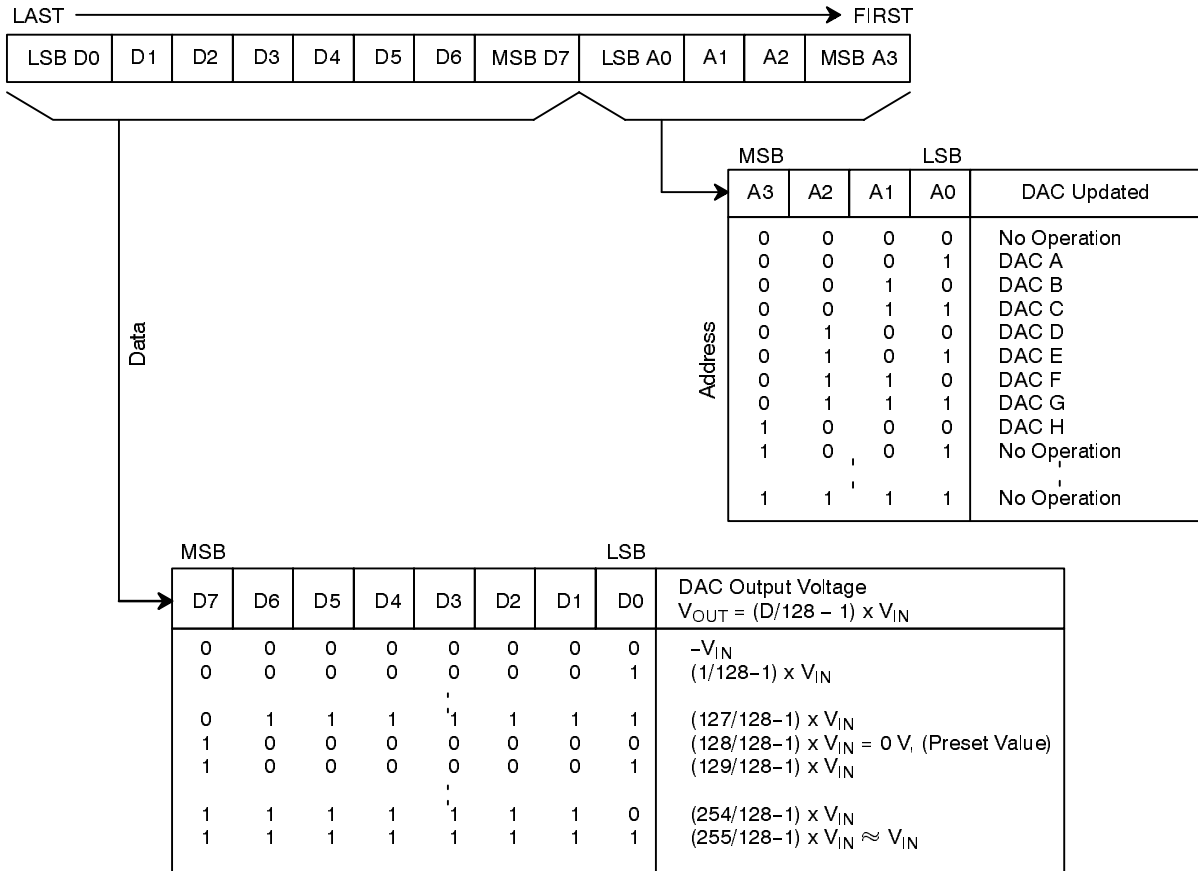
LAST → FIRST

| LSB D0 | D1 | D2 | D3 | D4 | D5 | D6 | MSB D7 | LSB A0 | A1 | A2 | MSB A3 |
|---|---|---|---|---|---|---|---|---|---|---|---|

Data

Address

MSB LSB

| A3 | A2 | A1 | A0 | DAC Updated |
|---|---|---|---|---|
| 0 | 0 | 0 | 0 | No Operation |
| 0 | 0 | 0 | 1 | DAC A |
| 0 | 0 | 1 | 0 | DAC B |
| 0 | 0 | 1 | 1 | DAC C |
| 0 | 1 | 0 | 0 | DAC D |
| 0 | 1 | 0 | 1 | DAC E |
| 0 | 1 | 1 | 0 | DAC F |
| 0 | 1 | 1 | 1 | DAC G |
| 1 | 0 | 0 | 0 | DAC H |
| 1 | 0 | 0 | 1 | No Operation |
| 1 | 1 | 1 | 1 | No Operation |

MSB LSB

| D7 | D6 | D5 | D4 | D3 | D2 | D1 | D0 | DAC Output Voltage $V_{OUT} = (D/128 - 1) \times V_{IN}$ |
|---|---|---|---|---|---|---|---|---|
| 0 | 0 | 0 | 0 | 0 | 0 | 0 | 0 | $-V_{IN}$ |
| 0 | 0 | 0 | 0 | 0 | 0 | 0 | 1 | $(1/128-1) \times V_{IN}$ |
| 0 | 1 | 1 | 1 | 1 | 1 | 1 | 1 | $(127/128-1) \times V_{IN}$ |
| 1 | 0 | 0 | 0 | 0 | 0 | 0 | 0 | $(128/128-1) \times V_{IN} = 0$ V, (Preset Value) |
| 1 | 0 | 0 | 0 | 0 | 0 | 0 | 1 | $(129/128-1) \times V_{IN}$ |
| 1 | 1 | 1 | 1 | 1 | 1 | 1 | 0 | $(254/128-1) \times V_{IN}$ |
| 1 | 1 | 1 | 1 | 1 | 1 | 1 | 1 | $(255/128-1) \times V_{IN} \approx V_{IN}$ |